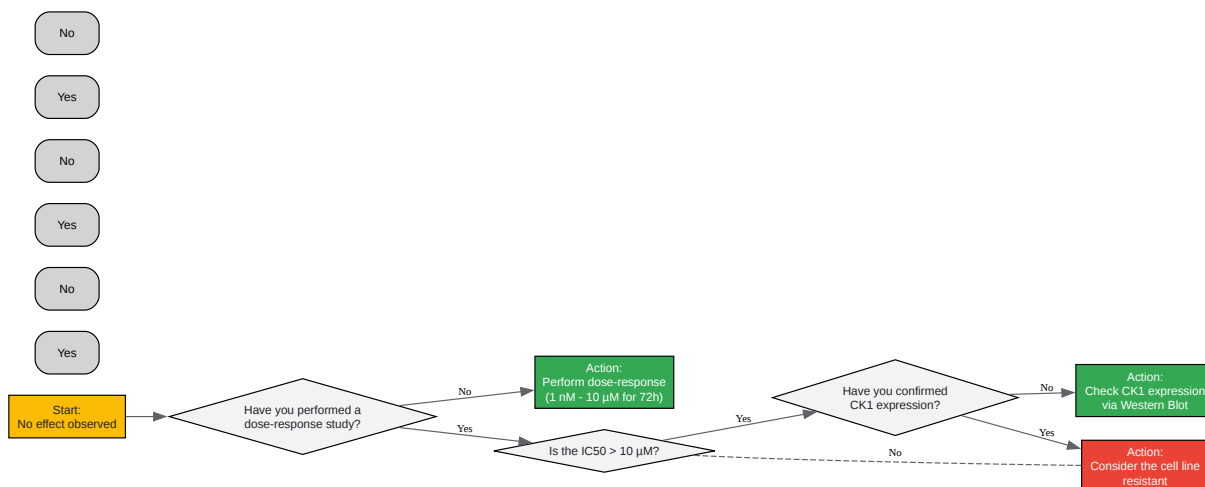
No

Yes

No

Yes

No

Yes

Start:
No effect observed

Have you performed a dose-response study?

No

Action:
Perform dose-response
(1 nM - 10 µM for 72h)

Yes

Is the IC50 > 10 µM?

Yes

Have you confirmed CK1 expression?

No

Action:
Check CK1 expression
via Western Blot

Yes

No

Action:
Consider the cell line resistant